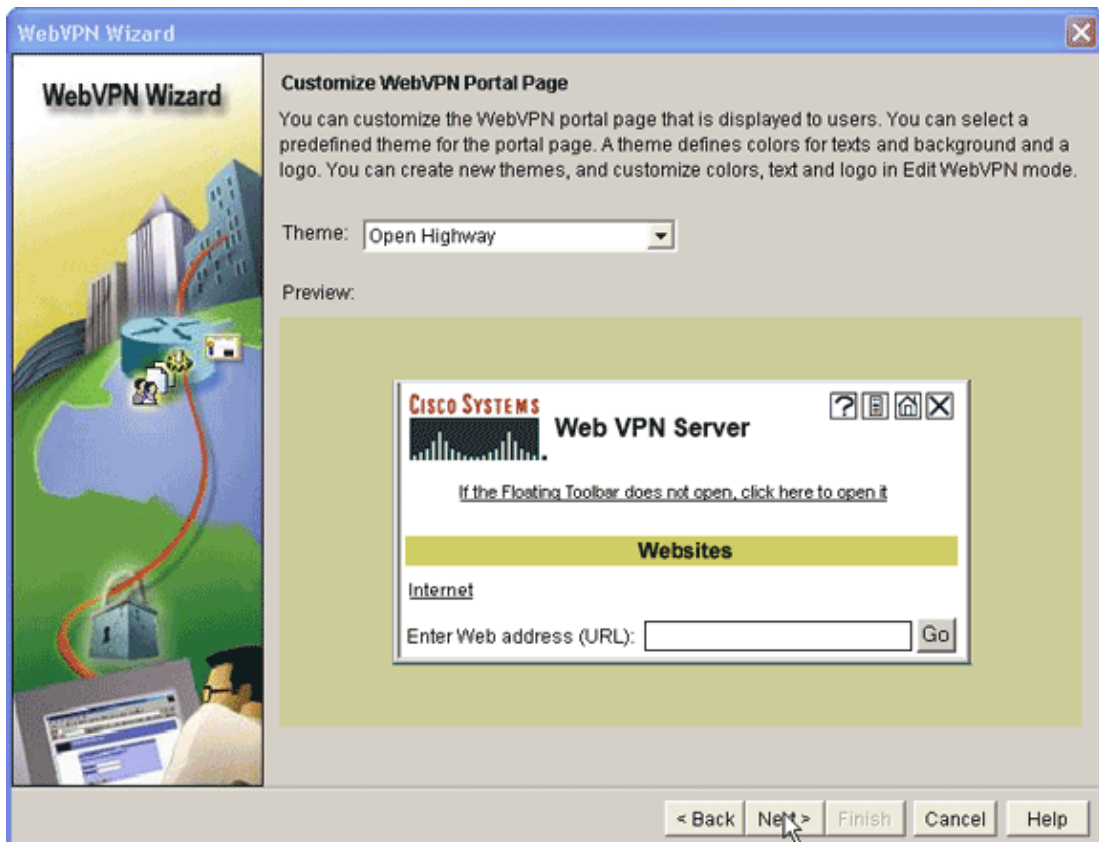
WebVPN Wizard

WebVPN Wizard

Customize WebVPN Portal Page

You can customize the WebVPN portal page that is displayed to users. You can select a predefined theme for the portal page. A theme defines colors for texts and background and a logo. You can create new themes, and customize colors, text and logo in Edit WebVPN mode.

Theme: Open Highway

Preview:

CISCO SYSTEMS

Web VPN Server

If the Floating Toolbar does not open, click here to open it

Websites

Internet

Enter Web address (URL): Go

< Back Next > Finish Cancel Help